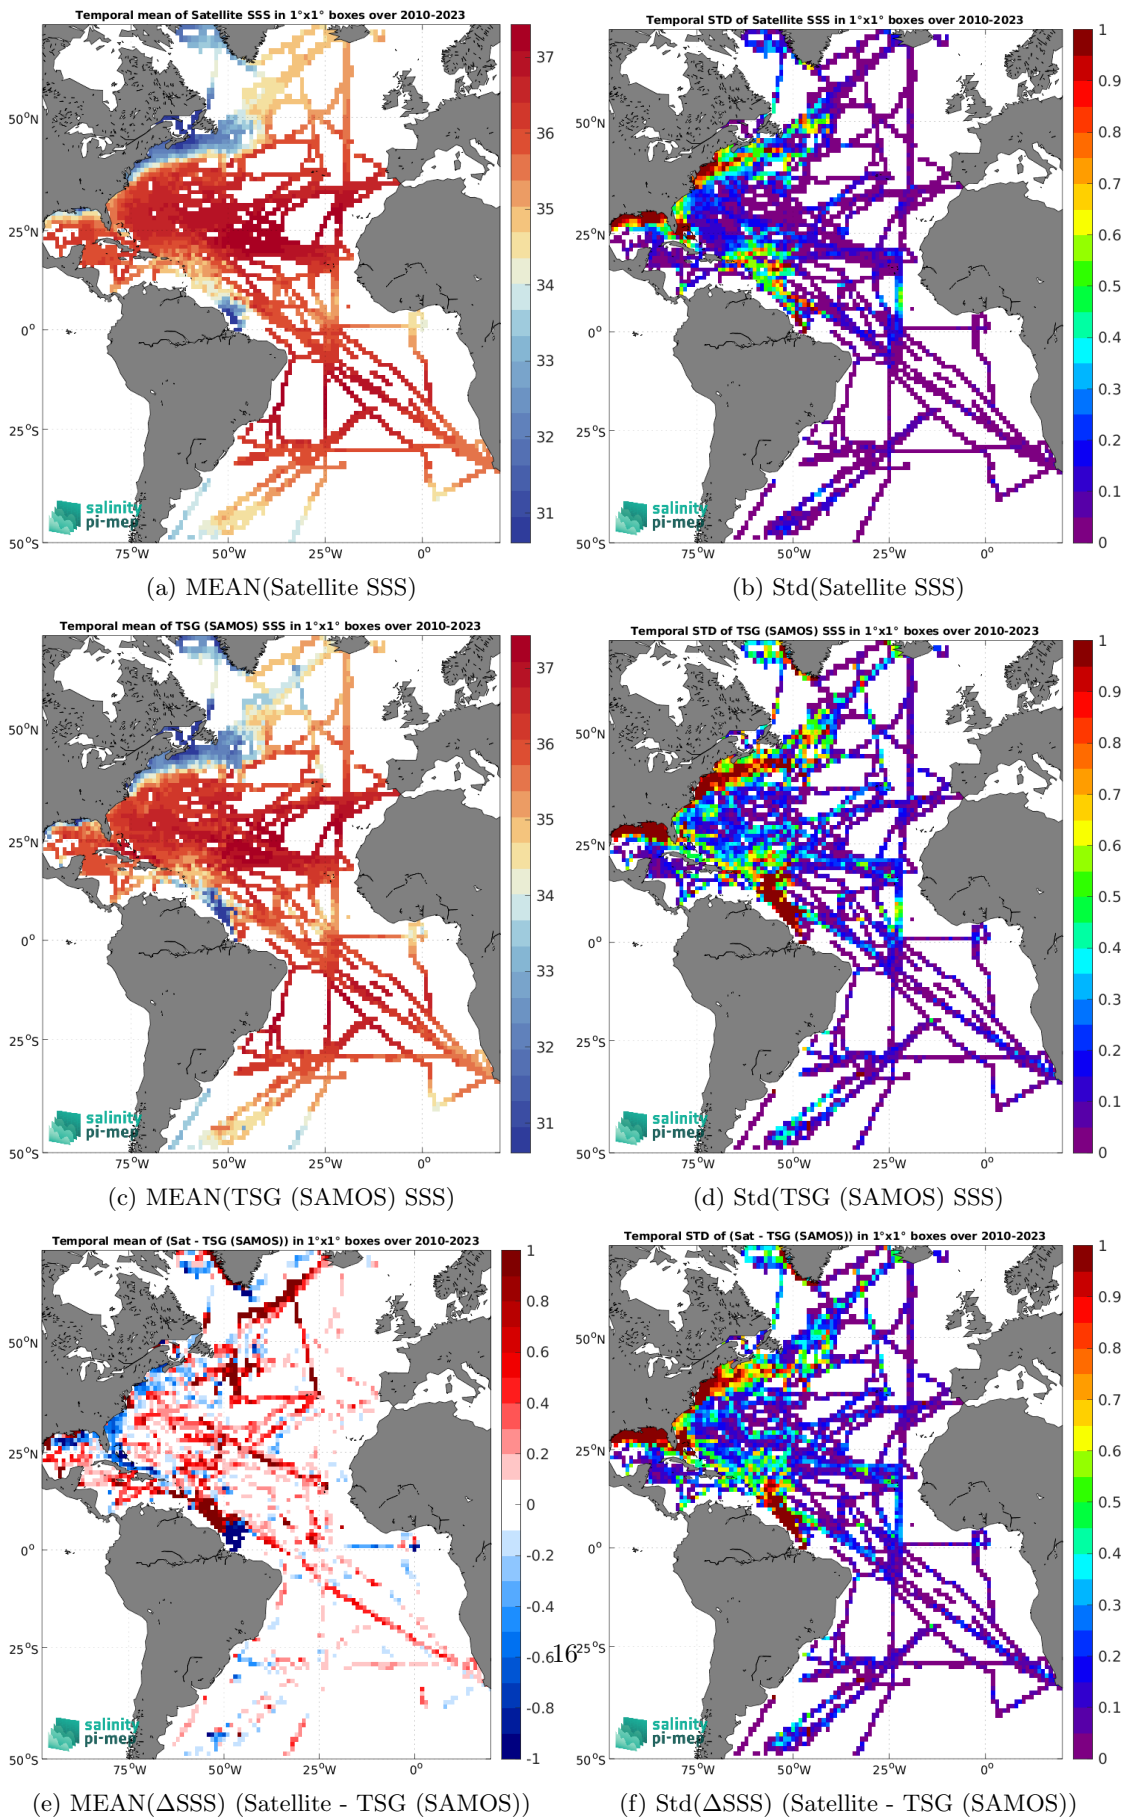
Temporal mean of Satellite SSS in 1°x1° boxes over 2010-2023

37
36
35
34
33
32
31

50°N
25°N
0°
25°S
50°S
75°W 50°W 25°W 0°

salinity pi-mep

(a) MEAN(Satellite SSS)

Temporal STD of Satellite SSS in 1°x1° boxes over 2010-2023

1
0.9
0.8
0.7
0.6
0.5
0.4
0.3
0.2
0.1
0

50°N
25°N
0°
25°S
50°S
75°W 50°W 25°W 0°

salinity pi-mep

(b) Std(Satellite SSS)

Temporal mean of TSG (SAMOS) SSS in 1°x1° boxes over 2010-2023

37
36
35
34
33
32
31

50°N
25°N
0°
25°S
50°S
75°W 50°W 25°W 0°

salinity pi-mep

(c) MEAN(TSG (SAMOS) SSS)

Temporal STD of TSG (SAMOS) SSS in 1°x1° boxes over 2010-2023

1
0.9
0.8
0.7
0.6
0.5
0.4
0.3
0.2
0.1
0

50°N
25°N
0°
25°S
50°S
75°W 50°W 25°W 0°

salinity pi-mep

(d) Std(TSG (SAMOS) SSS)

Temporal mean of (Sat - TSG (SAMOS)) in 1°x1° boxes over 2010-2023

1
0.8
0.6
0.4
0.2
0
-0.2
-0.4
-0.6
-0.8
-1

50°N
25°N
0°
25°S
50°S
75°W 50°W 25°W 0°

salinity pi-mep

(e) MEAN(ΔSSS) (Satellite - TSG (SAMOS))

16

Temporal STD of (Sat - TSG (SAMOS)) in 1°x1° boxes over 2010-2023

1
0.9
0.8
0.7
0.6
0.5
0.4
0.3
0.2
0.1
0

50°N
25°N
0°
25°S
50°S
75°W 50°W 25°W 0°

salinity pi-mep

(f) Std(ΔSSS) (Satellite - TSG (SAMOS))